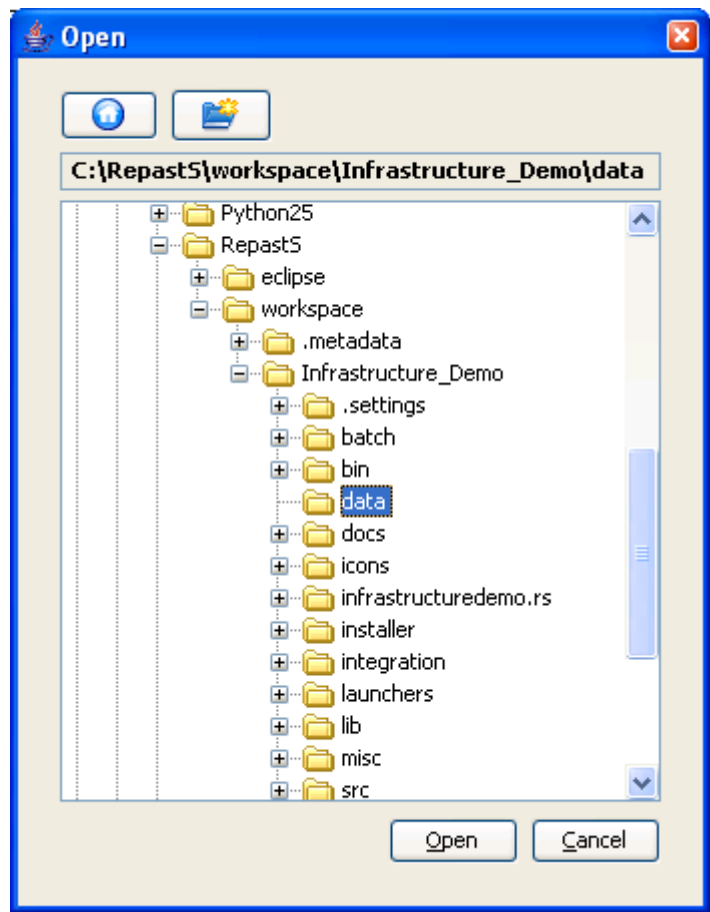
Open

C:\RepastS\workspace\Infrastructure_Demo\data

Python25
RepastS
eclipse
workspace
.metadata
Infrastructure_Demo
.settings
batch
bin
data
docs
icons
infrastructuredemo.rs
installer
integration
launchers
lib
misc
src

Open
Cancel